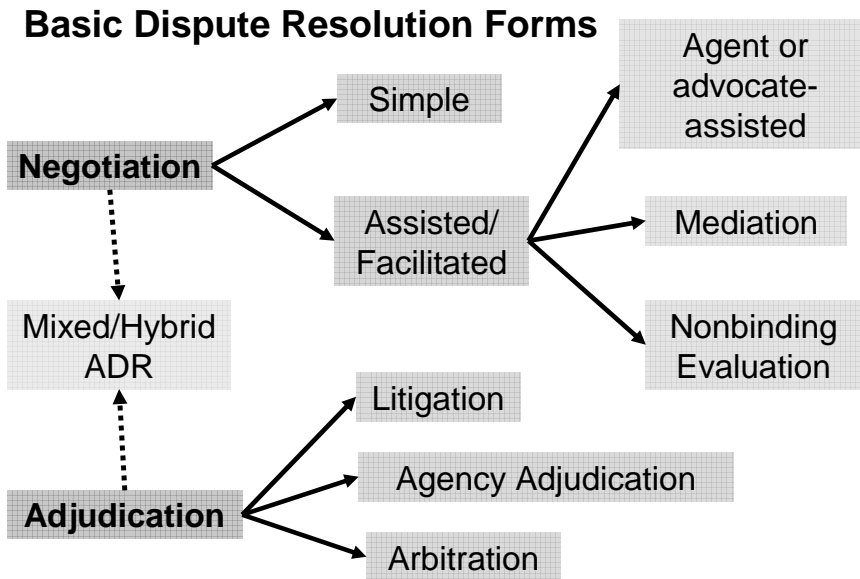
Basic Dispute Resolution Forms

Negotiation

Simple

Assisted/ Facilitated

Agent or advocate-assisted

Mediation

Nonbinding Evaluation

Mixed/Hybrid ADR

Adjudication

Litigation

Agency Adjudication

Arbitration